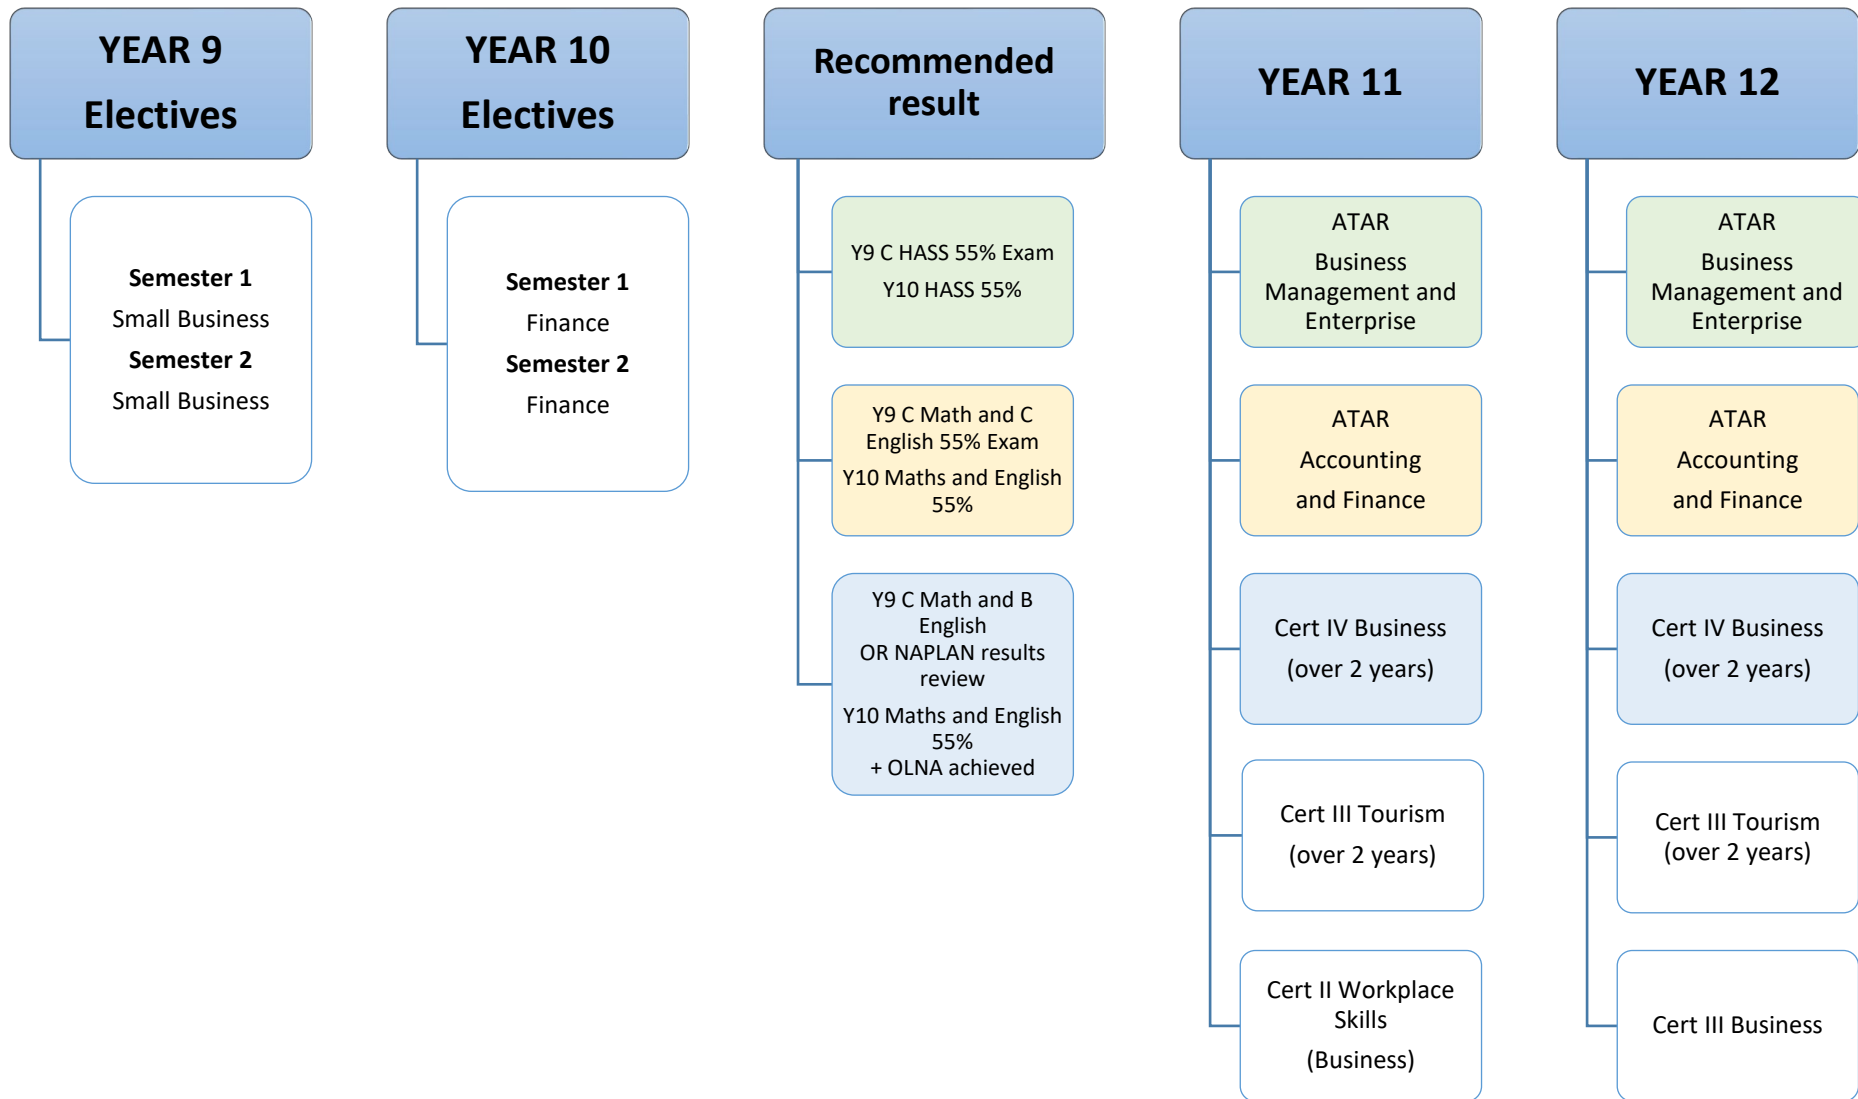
YEAR 9 Electives

Semester 1
Small Business
Semester 2
Small Business

YEAR 10 Electives

Semester 1
Finance
Semester 2
Finance

Recommended result

Y9 C HASS 55% Exam
Y10 HASS 55%

Y9 C Math and C English 55% Exam
Y10 Maths and English 55%

Y9 C Math and B English
OR NAPLAN results review
Y10 Maths and English 55%
+ OLNA achieved

YEAR 11

ATAR
Business Management and Enterprise

ATAR
Accounting and Finance

Cert IV Business
(over 2 years)

Cert III Tourism
(over 2 years)

Cert II Workplace Skills
(Business)

YEAR 12

ATAR
Business Management and Enterprise

ATAR
Accounting and Finance

Cert IV Business
(over 2 years)

Cert III Tourism
(over 2 years)

Cert III Business